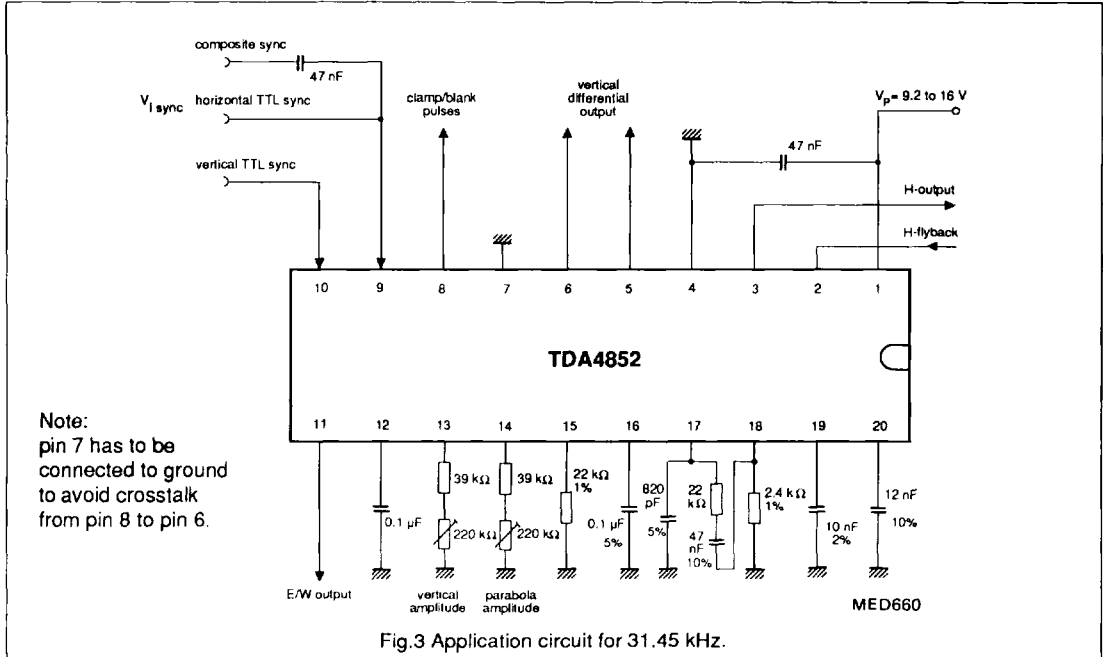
composite sync
47 nF
$V_{I\ sync}$
horizontal TTL sync
vertical TTL sync
clamp/blank pulses
vertical differential output
$V_P$= 9.2 to 16 V
47 nF
H-output
H-flyback

10 9 8 7 6 5 4 3 2 1

TDA4852

11 12 13 14 15 16 17 18 19 20

Note:
pin 7 has to be connected to ground to avoid crosstalk from pin 8 to pin 6.

0.1 μF
39 kΩ
220 kΩ
39 kΩ
220 kΩ
22 kΩ 1%
0.1 μF 5%
820 pF 5%
22 kΩ
47 nF 10%
2.4 kΩ 1%
10 nF 2%
12 nF 10%

E/W output
vertical amplitude
parabola amplitude
MED660

Fig.3 Application circuit for 31.45 kHz.